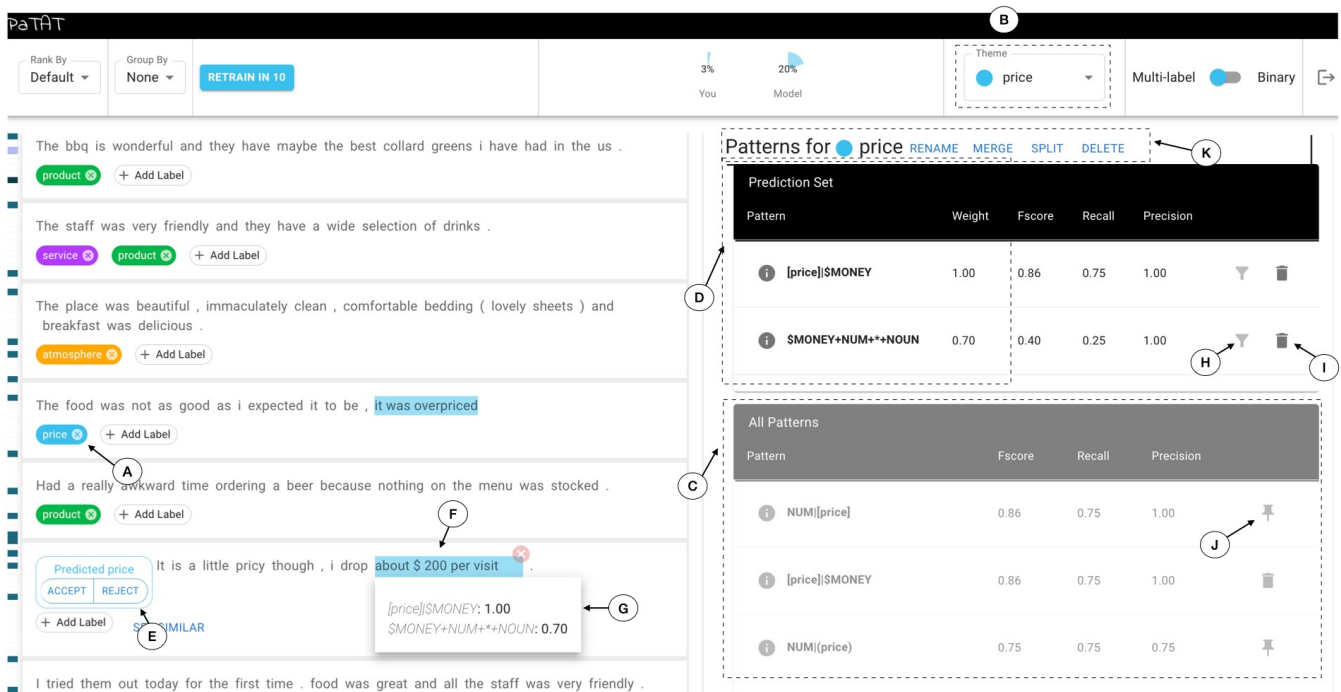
PaTAT

Rank By
Default

Group By
None

RETRAIN IN 10

3%
You

20%
Model

Theme
price

Multi-label Binary

B

The bbq is wonderful and they have maybe the best collard greens i have had in the us .
product
+ Add Label

The staff was very friendly and they have a wide selection of drinks .
service product
+ Add Label

The place was beautiful , immaculately clean , comfortable bedding ( lovely sheets ) and breakfast was delicious .
atmosphere
+ Add Label

The food was not as good as i expected it to be , it was overpriced
price
+ Add Label

A

Had a really awkward time ordering a beer because nothing on the menu was stocked .
product
+ Add Label

F

Predicted price
ACCEPT REJECT
It is a little pricy though , i drop about $ 200 per visit .
+ Add Label
SEE SIMILAR

E

[price]|$MONEY: 1.00
$MONEY+NUM+*+NOUN: 0.70

G

I tried them out today for the first time . food was great and all the staff was very friendly .

Patterns for price RENAME MERGE SPLIT DELETE

K

Prediction Set

| Pattern | Weight | Fscore | Recall | Precision |
|---|---|---|---|---|
| [price]\|$MONEY | 1.00 | 0.86 | 0.75 | 1.00 |
| $MONEY+NUM+*+NOUN | 0.70 | 0.40 | 0.25 | 1.00 |

D

H

I

All Patterns

| Pattern | Fscore | Recall | Precision |
|---|---|---|---|
| NUM\|[price] | 0.86 | 0.75 | 1.00 |
| [price]\|$MONEY | 0.86 | 0.75 | 1.00 |
| NUM\|(price) | 0.75 | 0.75 | 0.75 |

C

J